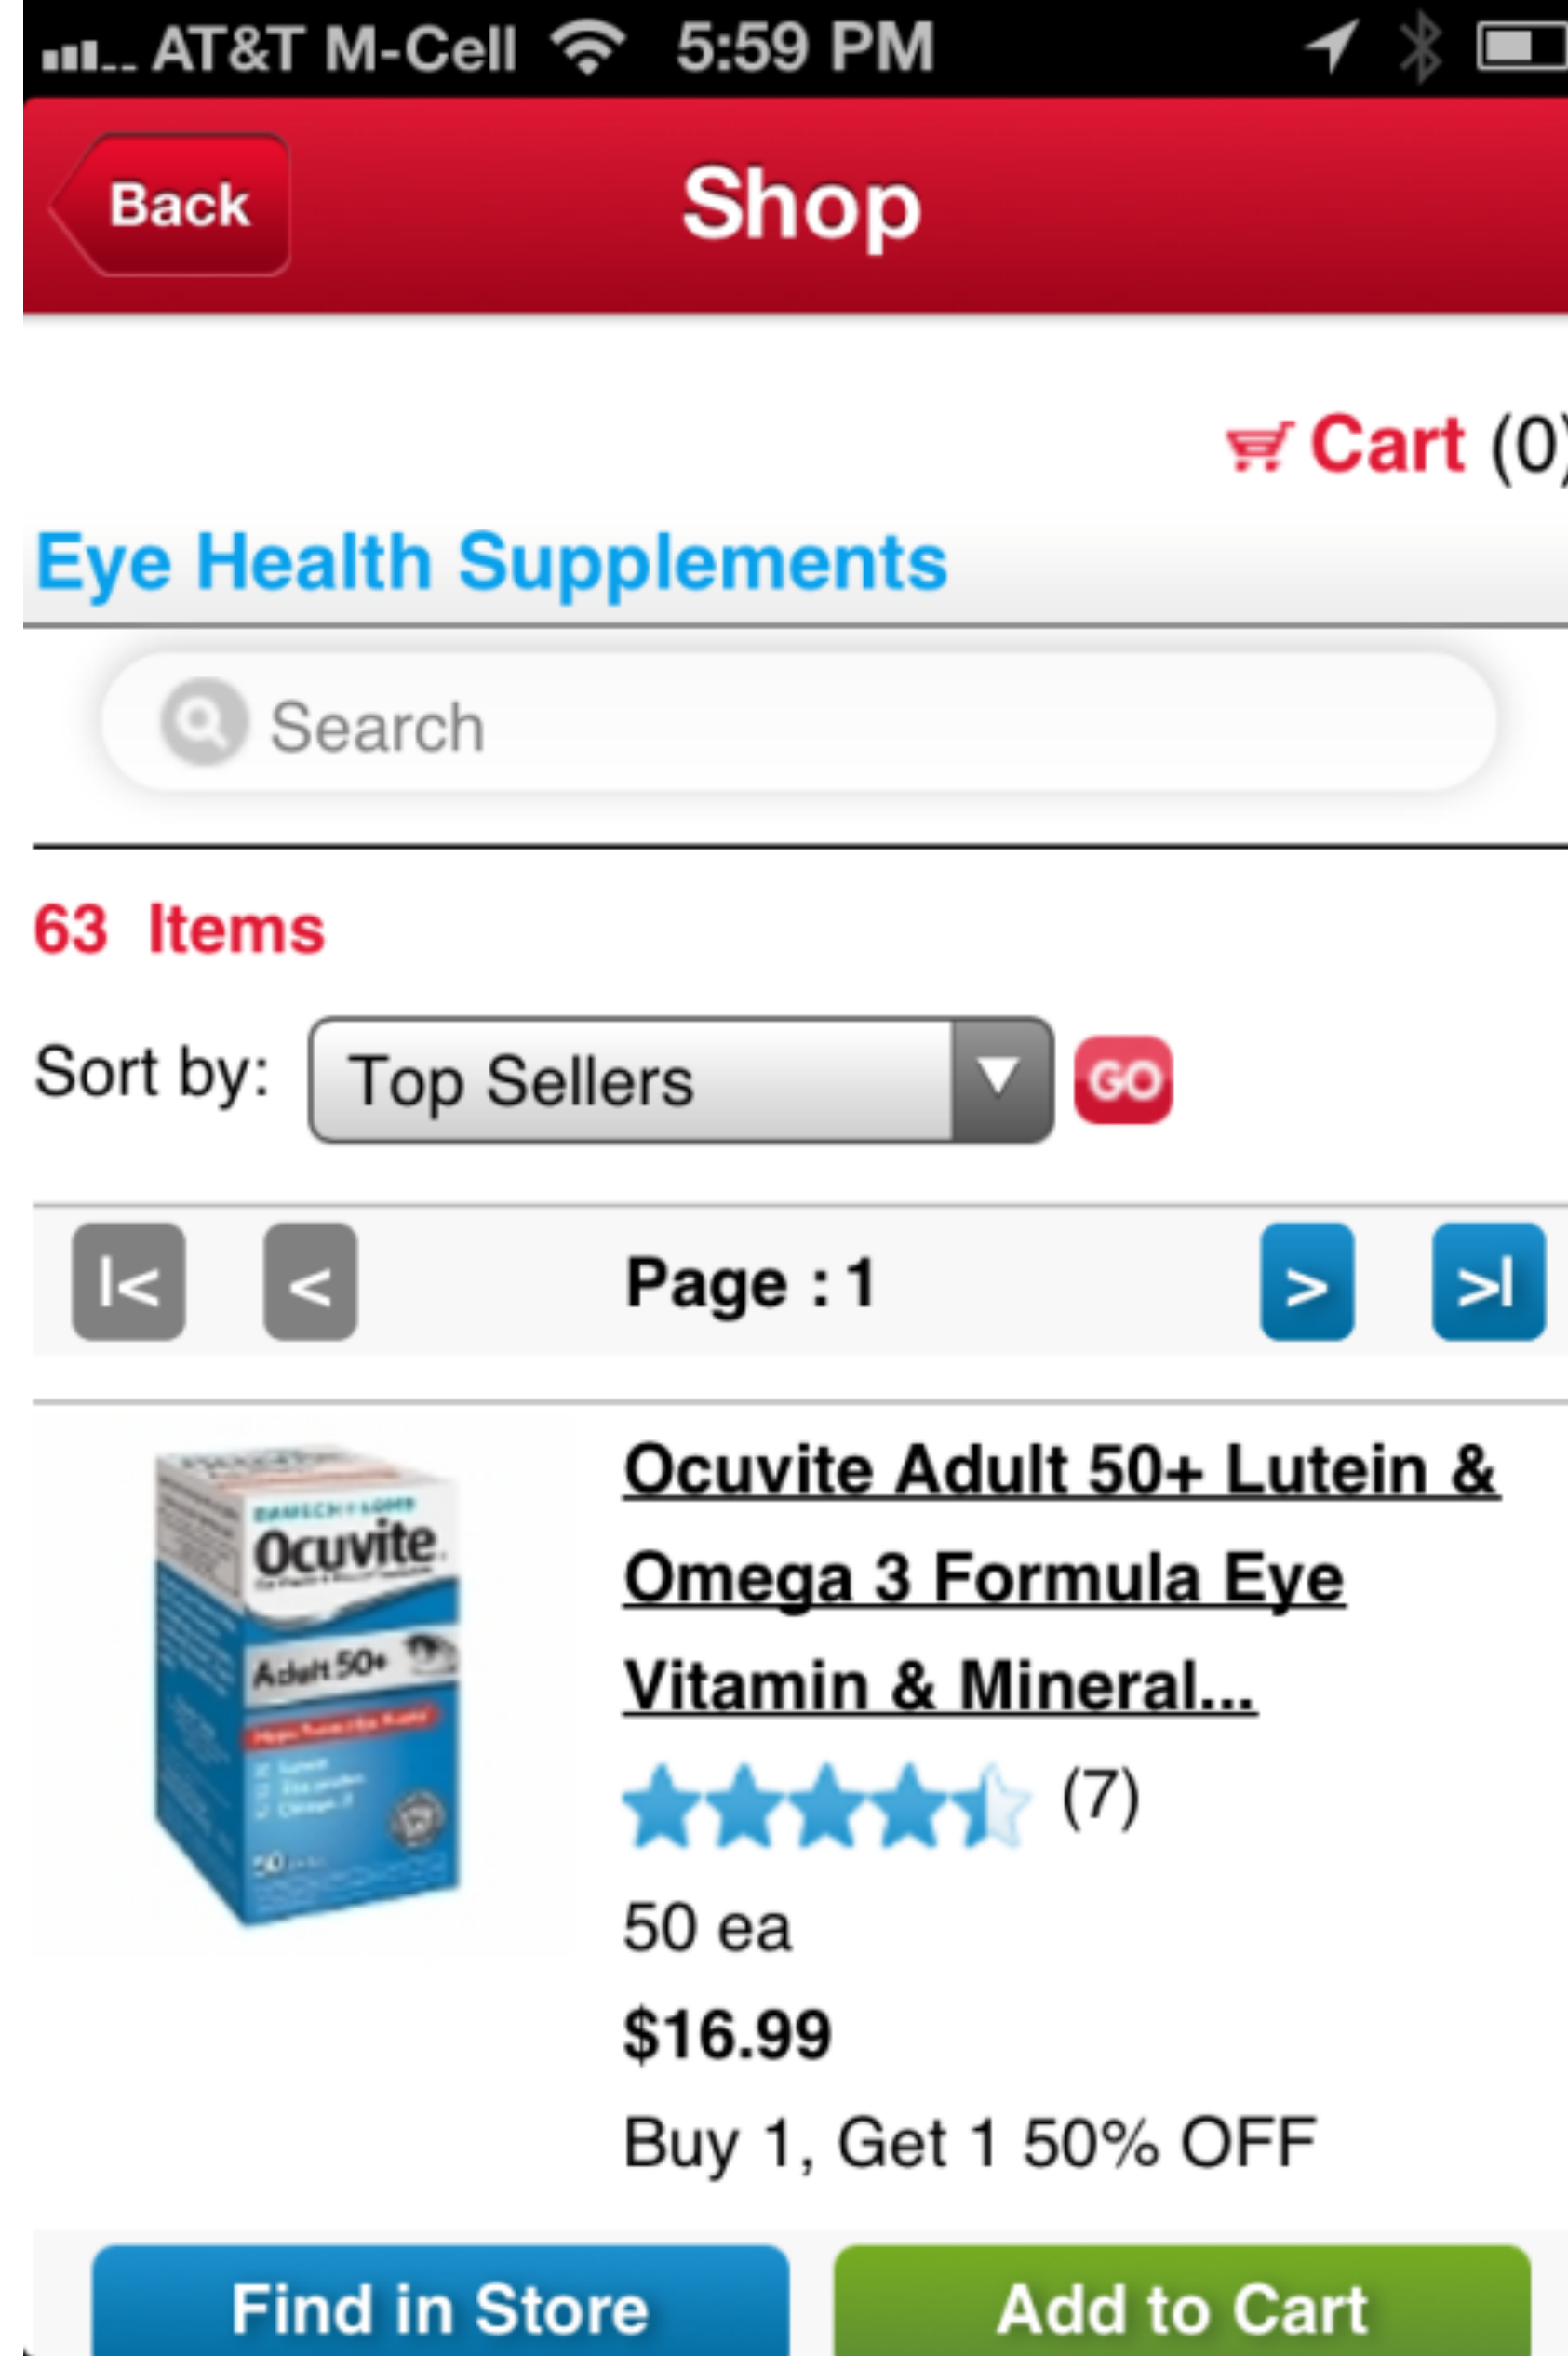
AT&T M-Cell 5:59 PM

Back

Shop

Cart (0

Eye Health Supplements

Search

63 Items

Sort by: Top Sellers GO

|< < Page : 1 > >|

Ocuvite

Adult 50+

Ocuvite Adult 50+ Lutein & Omega 3 Formula Eye Vitamin & Mineral...

(7)

50 ea

$16.99

Buy 1, Get 1 50% OFF

Find in Store

Add to Cart